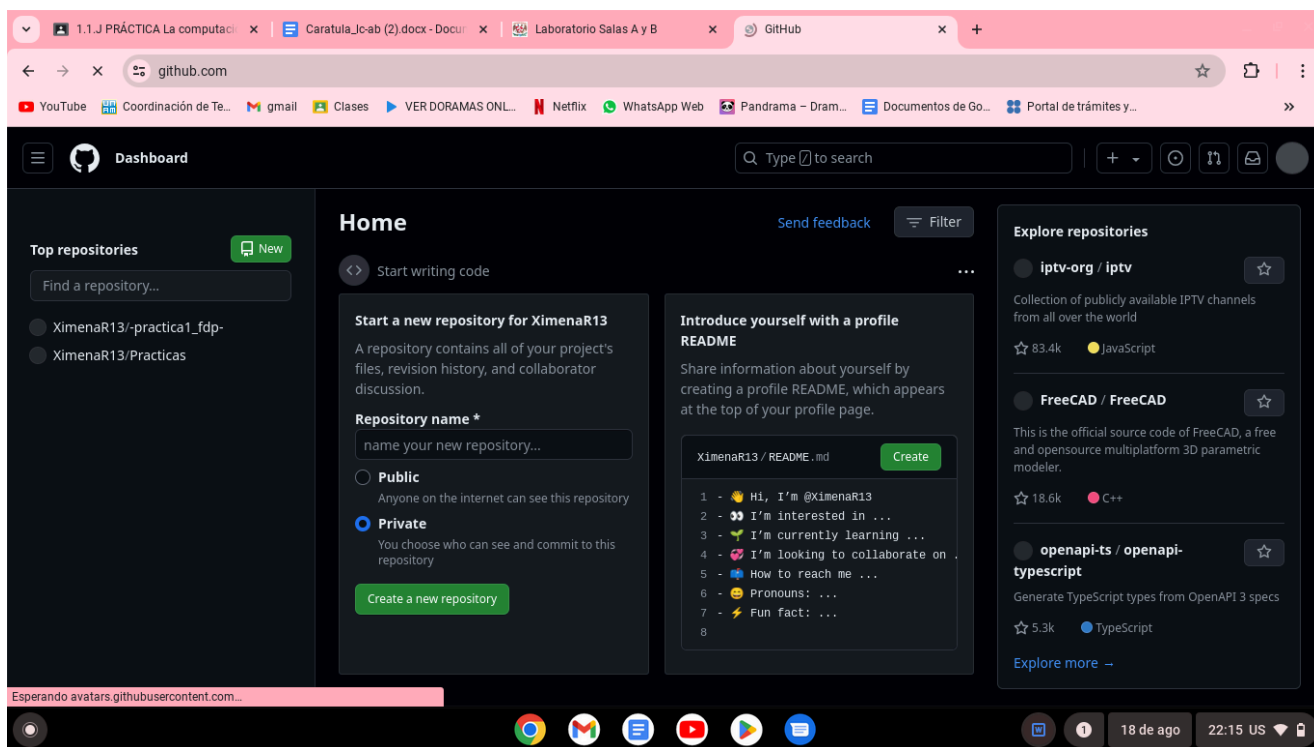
1.1.J PRÁCTICA La computaci × | Caratula_lc-ab (2).docx - Docur × | Laboratorio Salas A y B × | GitHub × +

github.com

YouTube | Coordinación de Te... | gmail | Clases | VER DORAMAS ONL... | Netflix | WhatsApp Web | Pandrama – Dram... | Documentos de Go... | Portal de trámites y... »

Dashboard

Type / to search

Top repositories
New
Find a repository...
XimenaR13/-practica1_fdp-
XimenaR13/Practicas

Home
Send feedback
Filter

Start writing code ...

Start a new repository for XimenaR13
A repository contains all of your project's files, revision history, and collaborator discussion.
Repository name *
name your new repository...
Public
Anyone on the internet can see this repository
Private
You choose who can see and commit to this repository
Create a new repository

Introduce yourself with a profile README
Share information about yourself by creating a profile README, which appears at the top of your profile page.
XimenaR13 / README.md
Create
1 - 👋 Hi, I'm @XimenaR13
2 - 👀 I'm interested in ...
3 - 🌱 I'm currently learning ...
4 - 💞️ I'm looking to collaborate on ...
5 - 📫 How to reach me ...
6 - 😄 Pronouns: ...
7 - ⚡ Fun fact: ...
8

Explore repositories
iptv-org / iptv
Collection of publicly available IPTV channels from all over the world
83.4k JavaScript
FreeCAD / FreeCAD
This is the official source code of FreeCAD, a free and opensource multiplatform 3D parametric modeler.
18.6k C++
openapi-ts / openapi-typescript
Generate TypeScript types from OpenAPI 3 specs
5.3k TypeScript
Explore more →

Esperando avatars.githubusercontent.com...

1 18 de ago 22:15 US